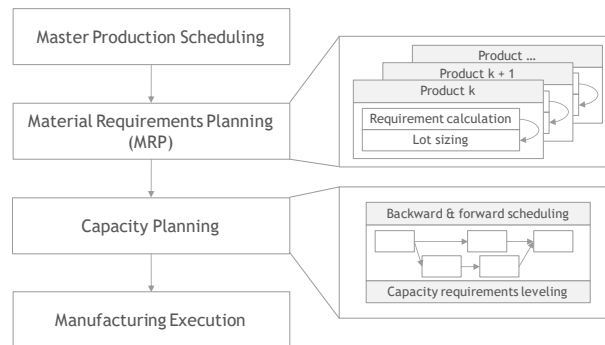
Master Production Scheduling

Material Requirements Planning (MRP)

Product ...

Product k + 1

Product k

Requirement calculation

Lot sizing

Capacity Planning

Backward & forward scheduling

Capacity requirements leveling

Manufacturing Execution